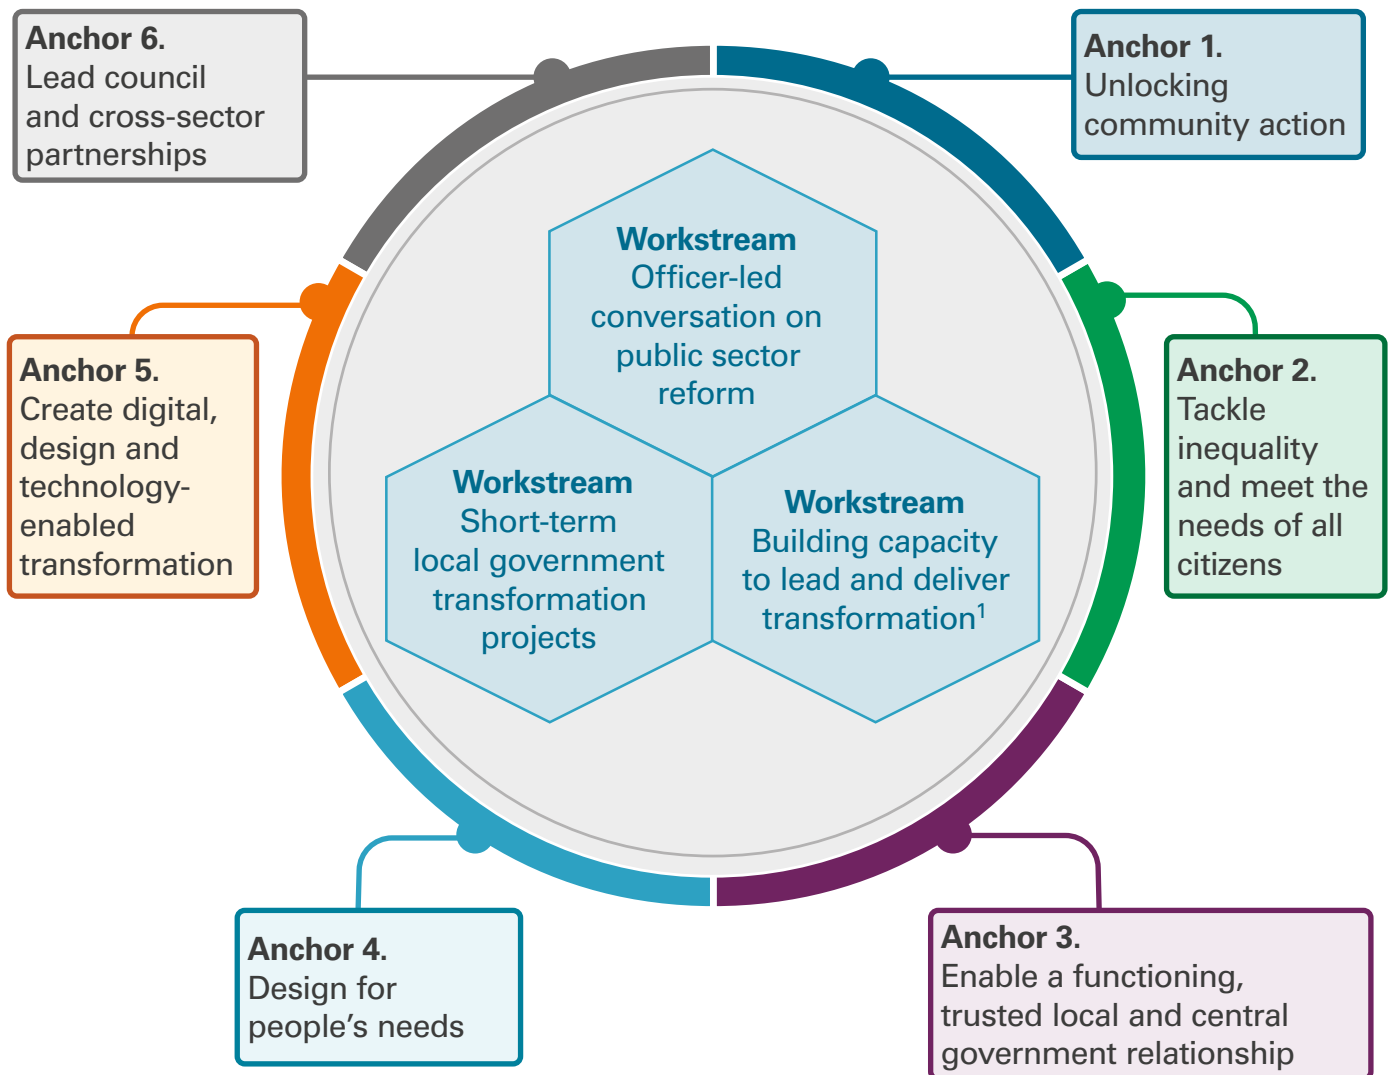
**Anchor 6.**
Lead council and cross-sector partnerships

**Anchor 1.**
Unlocking community action

**Workstream**
Officer-led conversation on public sector reform

**Anchor 5.**
Create digital, design and technology-enabled transformation

**Workstream**
Short-term local government transformation projects

**Workstream**
Building capacity to lead and deliver transformation$^1$

**Anchor 2.**
Tackle inequality and meet the needs of all citizens

**Anchor 4.**
Design for people's needs

**Anchor 3.**
Enable a functioning, trusted local and central government relationship